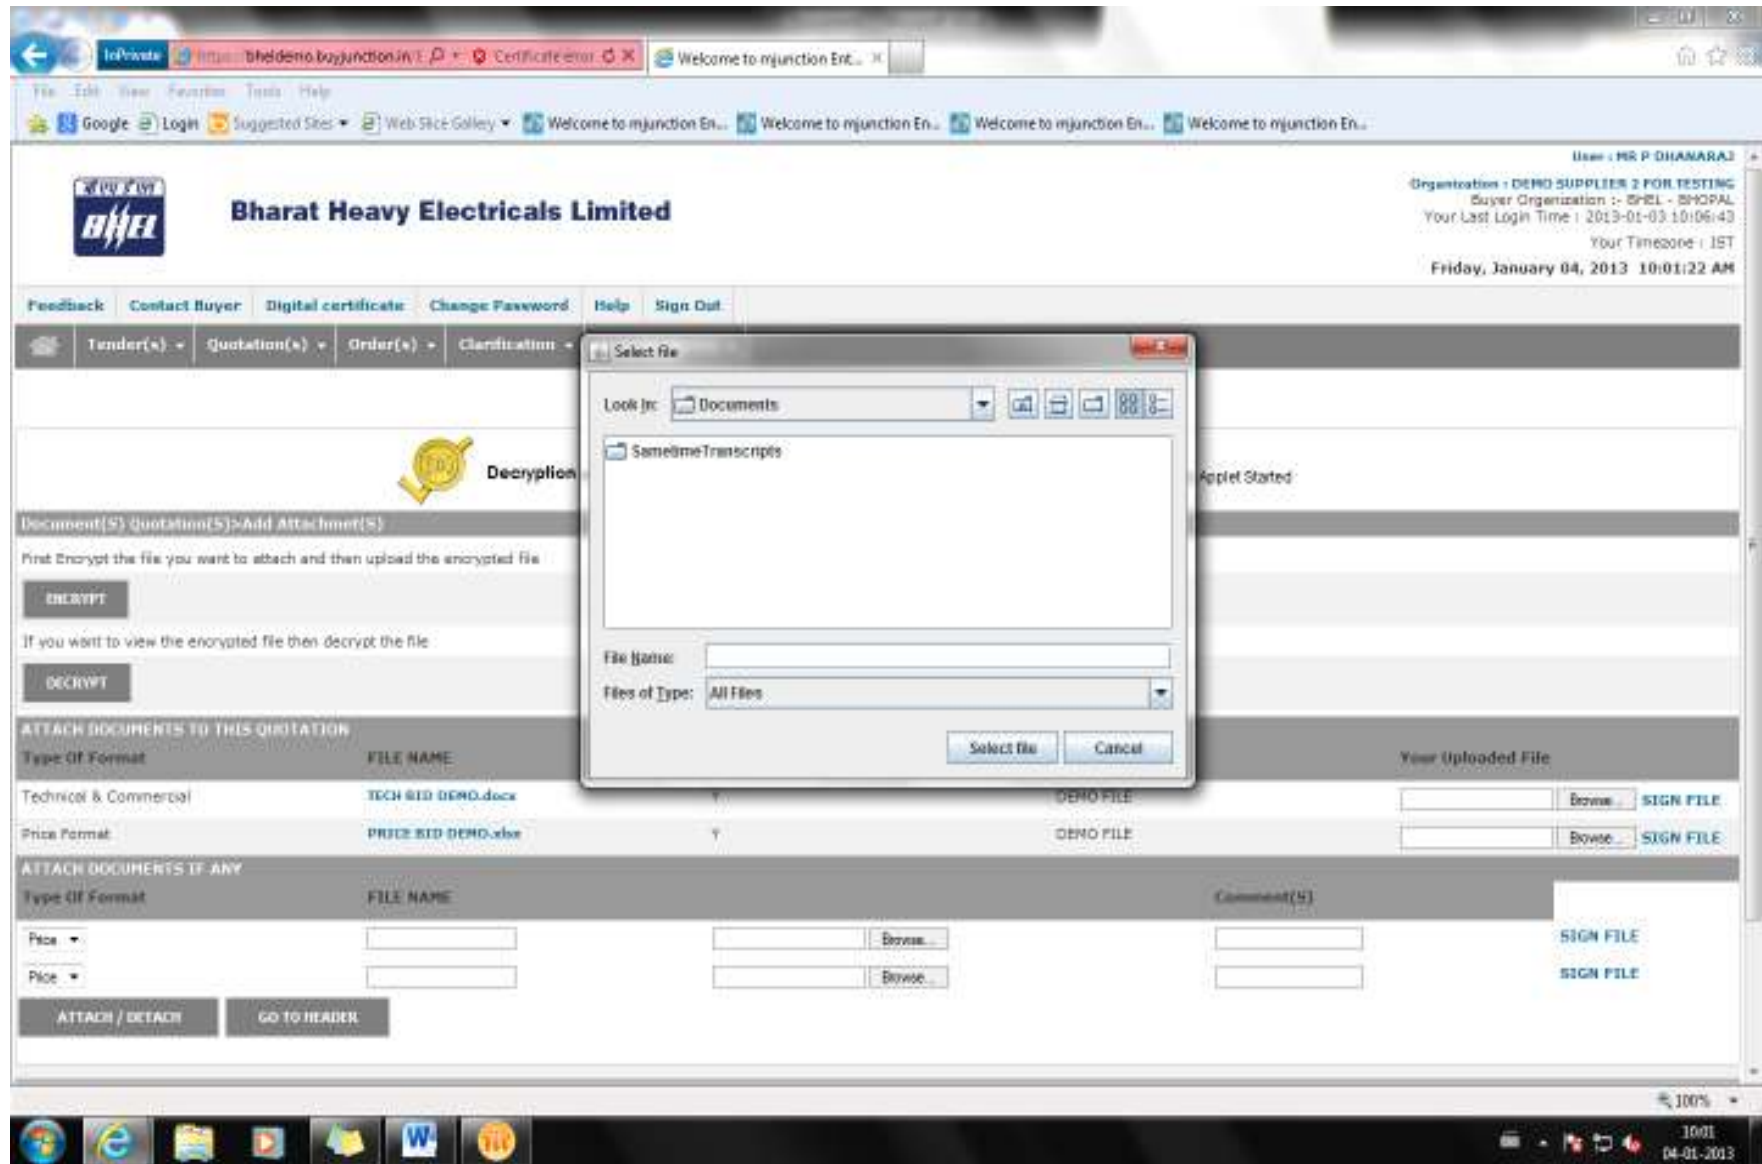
InPrivate https://bheldemo.buyjunction.in/ Certificate error Welcome to mjunction Ent...

File Edit View Favorites Tools Help

Google Login Suggested Sites Web Slice Gallery Welcome to mjunction En... Welcome to mjunction En... Welcome to mjunction En... Welcome to mjunction En...

BHEL

Bharat Heavy Electricals Limited

User : MR P DHANARAJ
Organization : DEMO SUPPLIER 2 FOR TESTING
Buyer Organization :- BHEL - BHOPAL
Your Last Login Time : 2013-01-03 10:06:43
Your Timezone : IST
Friday, January 04, 2013 10:01:22 AM

Feedback Contact Buyer Digital certificate Change Password Help Sign Out

Tender(s) Quotation(s) Order(s) Clarification

Decryption

Applet Started

Document(S) Quotation(S)>Add Attachment(S)

First Encrypt the file you want to attach and then upload the encrypted file

ENCRYPT

If you want to view the encrypted file then decrypt the file

DECRYPT

ATTACH DOCUMENTS TO THIS QUOTATION

| Type Of Format | FILE NAME | | | Your Uploaded File |
|---|---|---|---|---|
| Technical & Commercial | TECH BID DEMO.docx | Y | DEMO FILE | Browse... SIGN FILE |
| Price Format | PRICE BID DEMO.xlsx | Y | DEMO FILE | Browse... SIGN FILE |

ATTACH DOCUMENTS IF ANY

| Type Of Format | FILE NAME | | Comment(S) | |
|---|---|---|---|---|
| Price | | Browse... | | SIGN FILE |
| Price | | Browse... | | SIGN FILE |

ATTACH / DETACH GO TO HEADER

Select file

Look In: Documents

SametimeTranscripts

File Name:

Files of Type: All Files

Select file Cancel

100%

10:01
04-01-2013